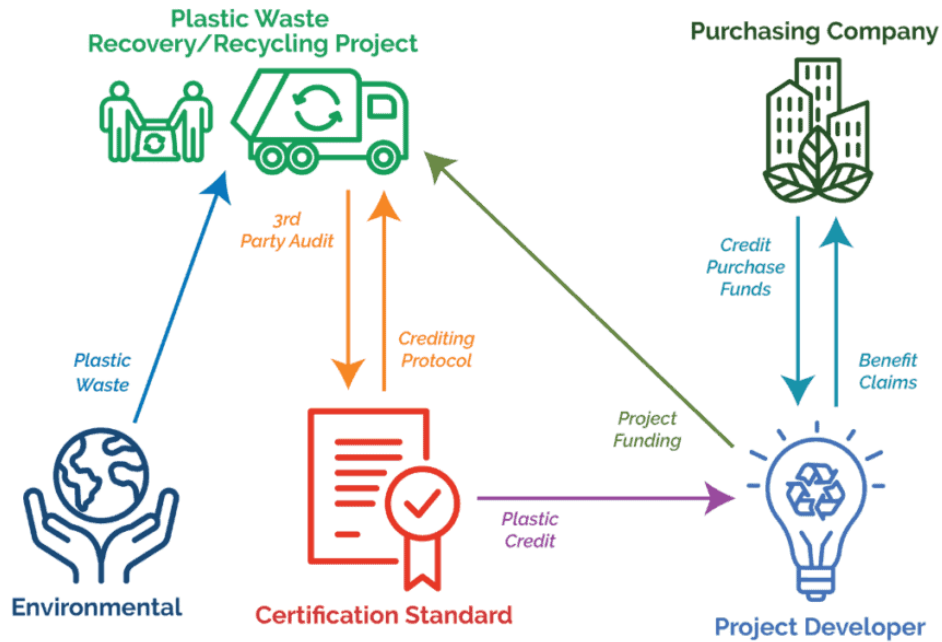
Plastic Waste Recovery/Recycling Project

Purchasing Company

3rd Party Audit

Crediting Protocol

Credit Purchase Funds

Benefit Claims

Plastic Waste

Project Funding

Plastic Credit

Environmental

Certification Standard

Project Developer